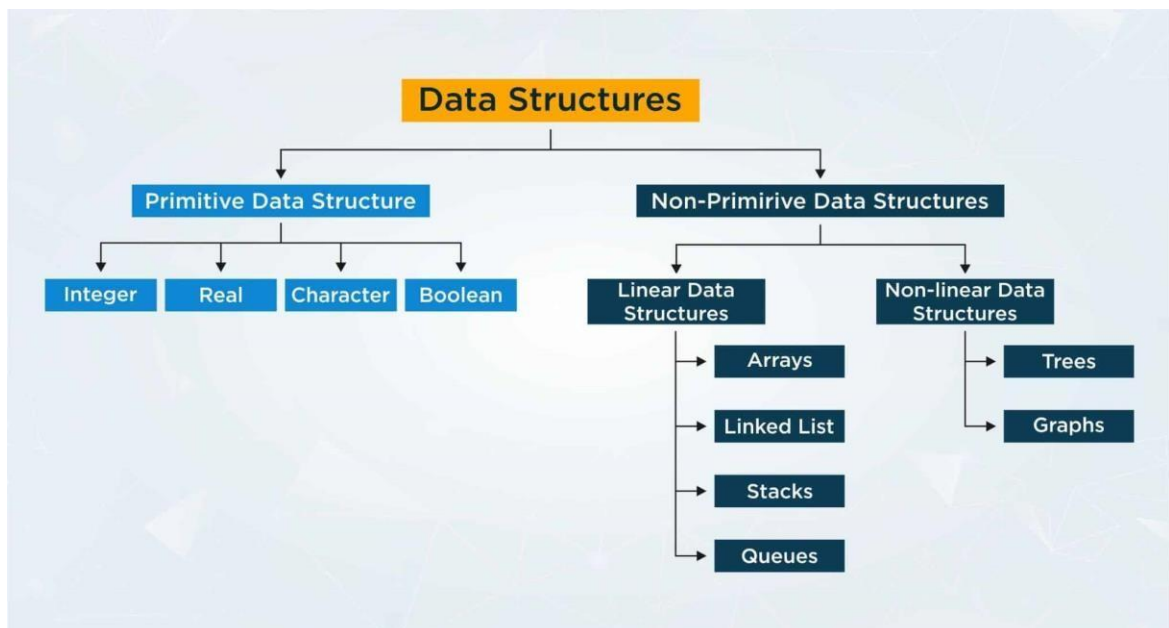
Data Structures

Primitive Data Structure

Non-Primirive Data Structures

Integer

Real

Character

Boolean

Linear Data Structures

Non-linear Data Structures

Arrays

Linked List

Stacks

Queues

Trees

Graphs